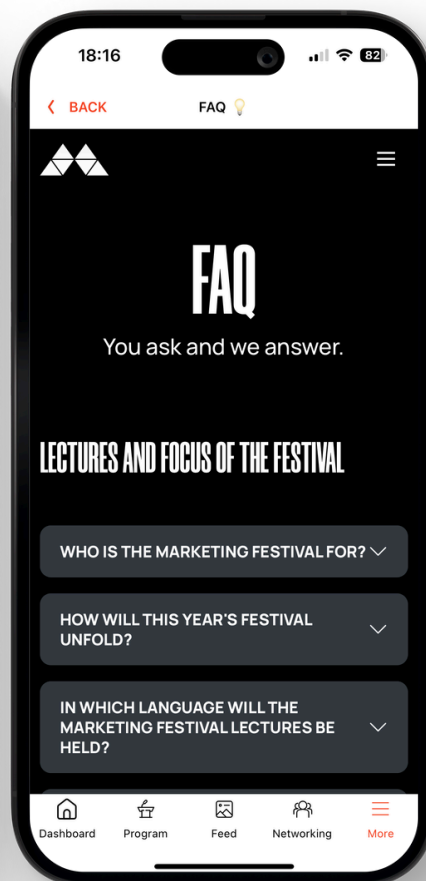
18:16

82

BACK

FAQ

FAQ

You ask and we answer.

LECTURES AND FOCUS OF THE FESTIVAL

WHO IS THE MARKETING FESTIVAL FOR?

HOW WILL THIS YEAR'S FESTIVAL UNFOLD?

IN WHICH LANGUAGE WILL THE MARKETING FESTIVAL LECTURES BE HELD?

Dashboard
Program
Feed
Networking
More